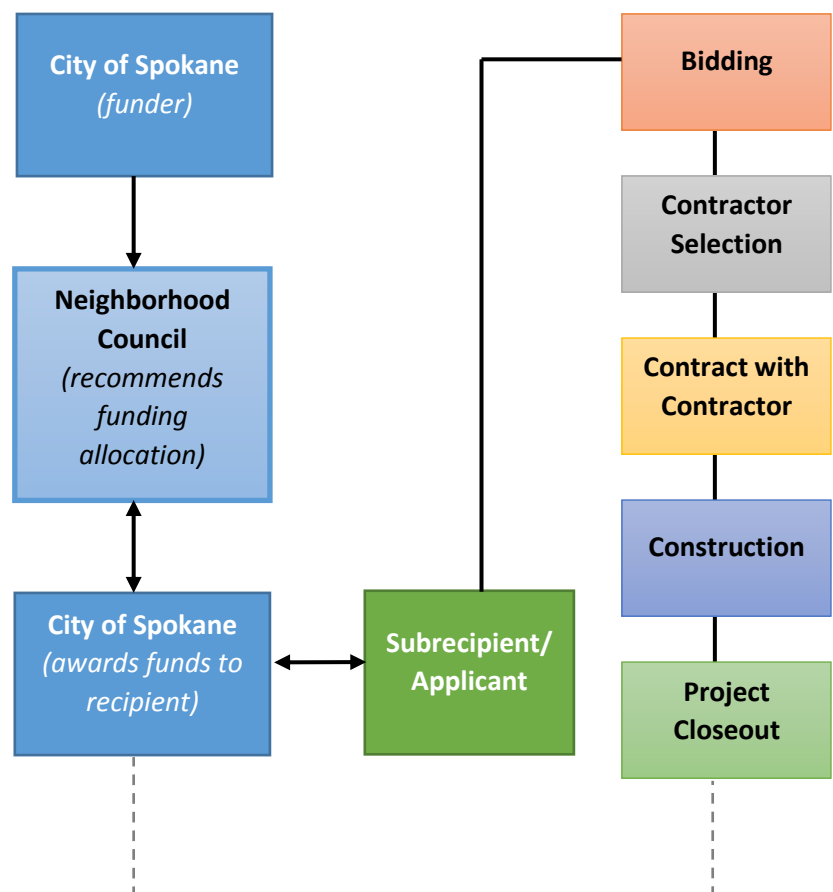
City of Spokane
(funder)

Neighborhood Council
(recommends funding allocation)

City of Spokane
(awards funds to recipient)

Subrecipient/ Applicant

Bidding

Contractor Selection

Contract with Contractor

Construction

Project Closeout